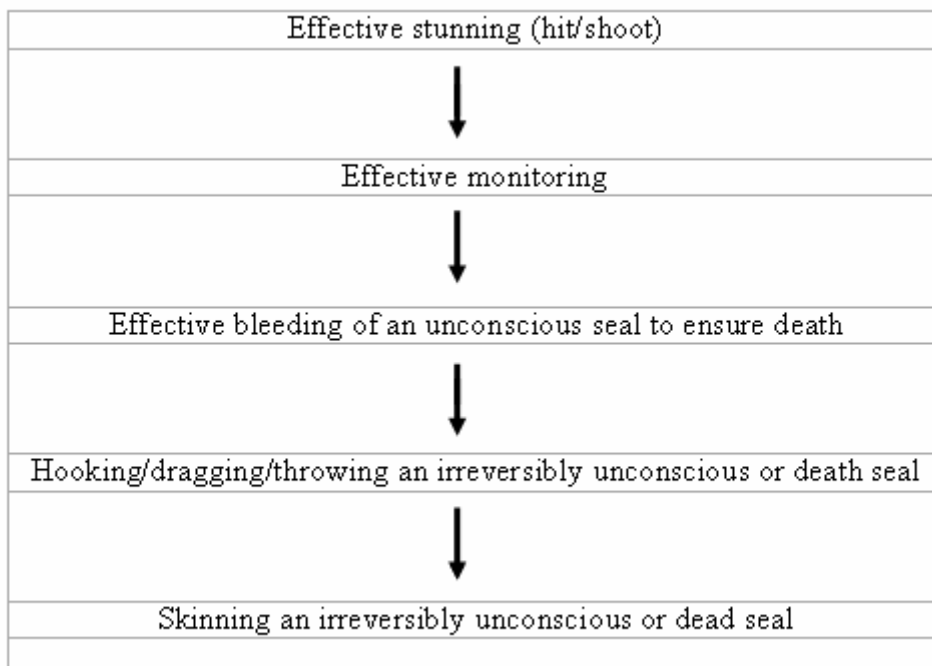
Effective stunning (hit/shoot)

Effective monitoring

Effective bleeding of an unconscious seal to ensure death

Hooking/dragging/throwing an irreversibly unconscious or death seal

Skinning an irreversibly unconscious or dead seal